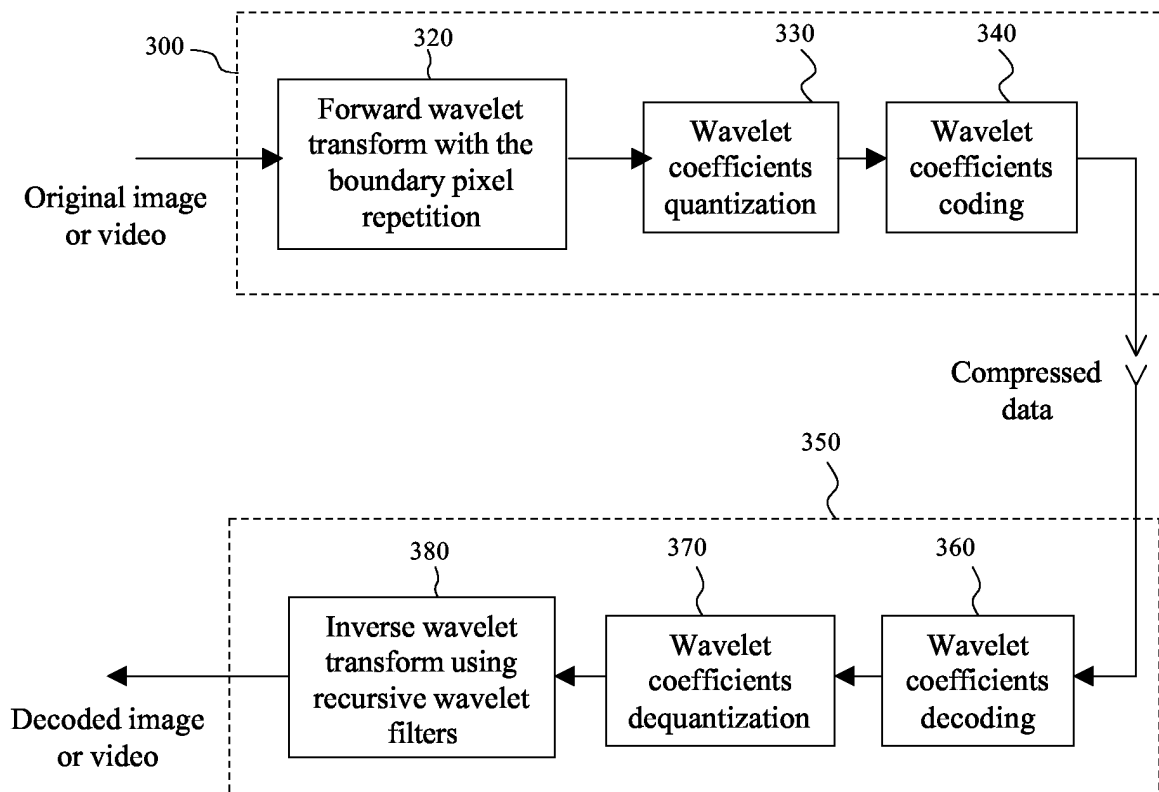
300

320

Forward wavelet transform with the boundary pixel repetition

330

Wavelet coefficients quantization

340

Wavelet coefficients coding

Original image or video

Compressed data

350

380

Inverse wavelet transform using recursive wavelet filters

370

Wavelet coefficients dequantization

360

Wavelet coefficients decoding

Decoded image or video